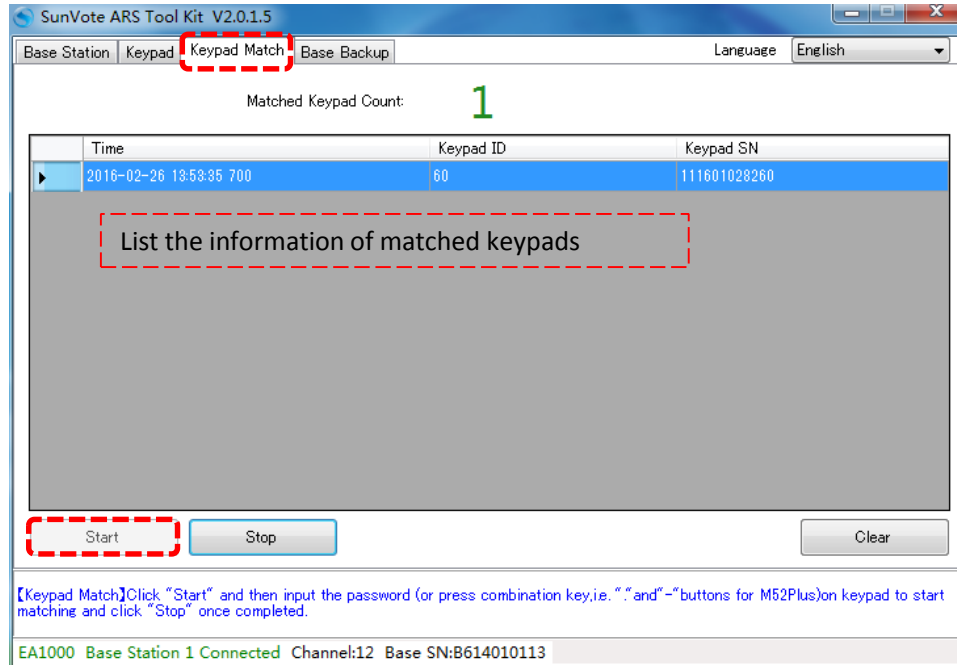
SunVote ARS Tool Kit V2.0.1.5

Base Station | Keypad | Keypad Match | Base Backup

Language English

Matched Keypad Count: 1

| | Time | Keypad ID | Keypad SN |
|---|---|---|---|
| ▶ | 2016-02-26 13:53:35 700 | 60 | 111601028260 |

List the information of matched keypads

Start

Stop

Clear

【Keypad Match】Click "Start" and then input the password (or press combination key,i.e. "."and"-"buttons for M52Plus)on keypad to start matching and click "Stop" once completed.

EA1000 Base Station 1 Connected Channel:12 Base SN:B614010113